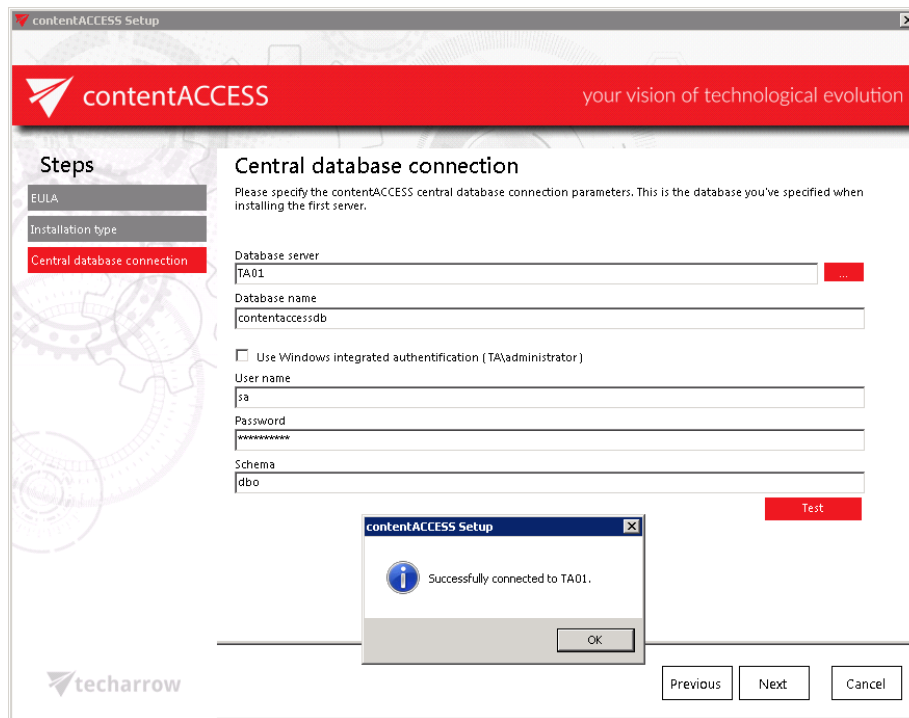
contentACCESS Setup

contentACCESS

your vision of technological evolution

Steps

EULA

Installation type

Central database connection

Central database connection

Please specify the contentACCESS central database connection parameters. This is the database you've specified when installing the first server.

Database server

TA01

...

Database name

contentaccessdb

Use Windows integrated authentification ( TA\administrator )

User name

sa

Password

**********

Schema

dbo

Test

contentACCESS Setup

Successfully connected to TA01.

OK

techarrow

Previous

Next

Cancel